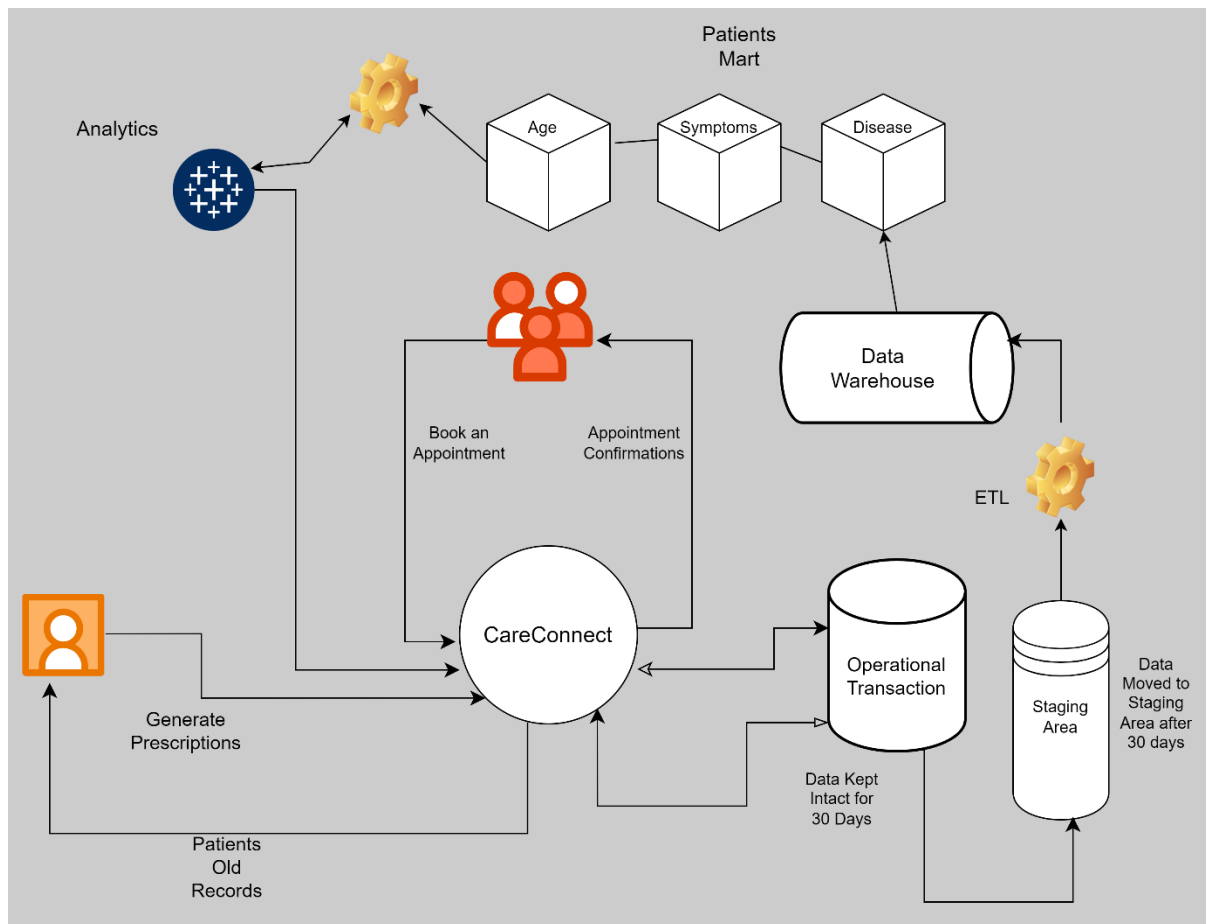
Patients Mart

Analytics

Age

Symptoms

Disease

Data Warehouse

Book an Appointment

Appointment Confirmations

ETL

CareConnect

Operational Transaction

Staging Area

Data Moved to Staging Area after 30 days

Generate Prescriptions

Data Kept Intact for 30 Days

Patients Old Records